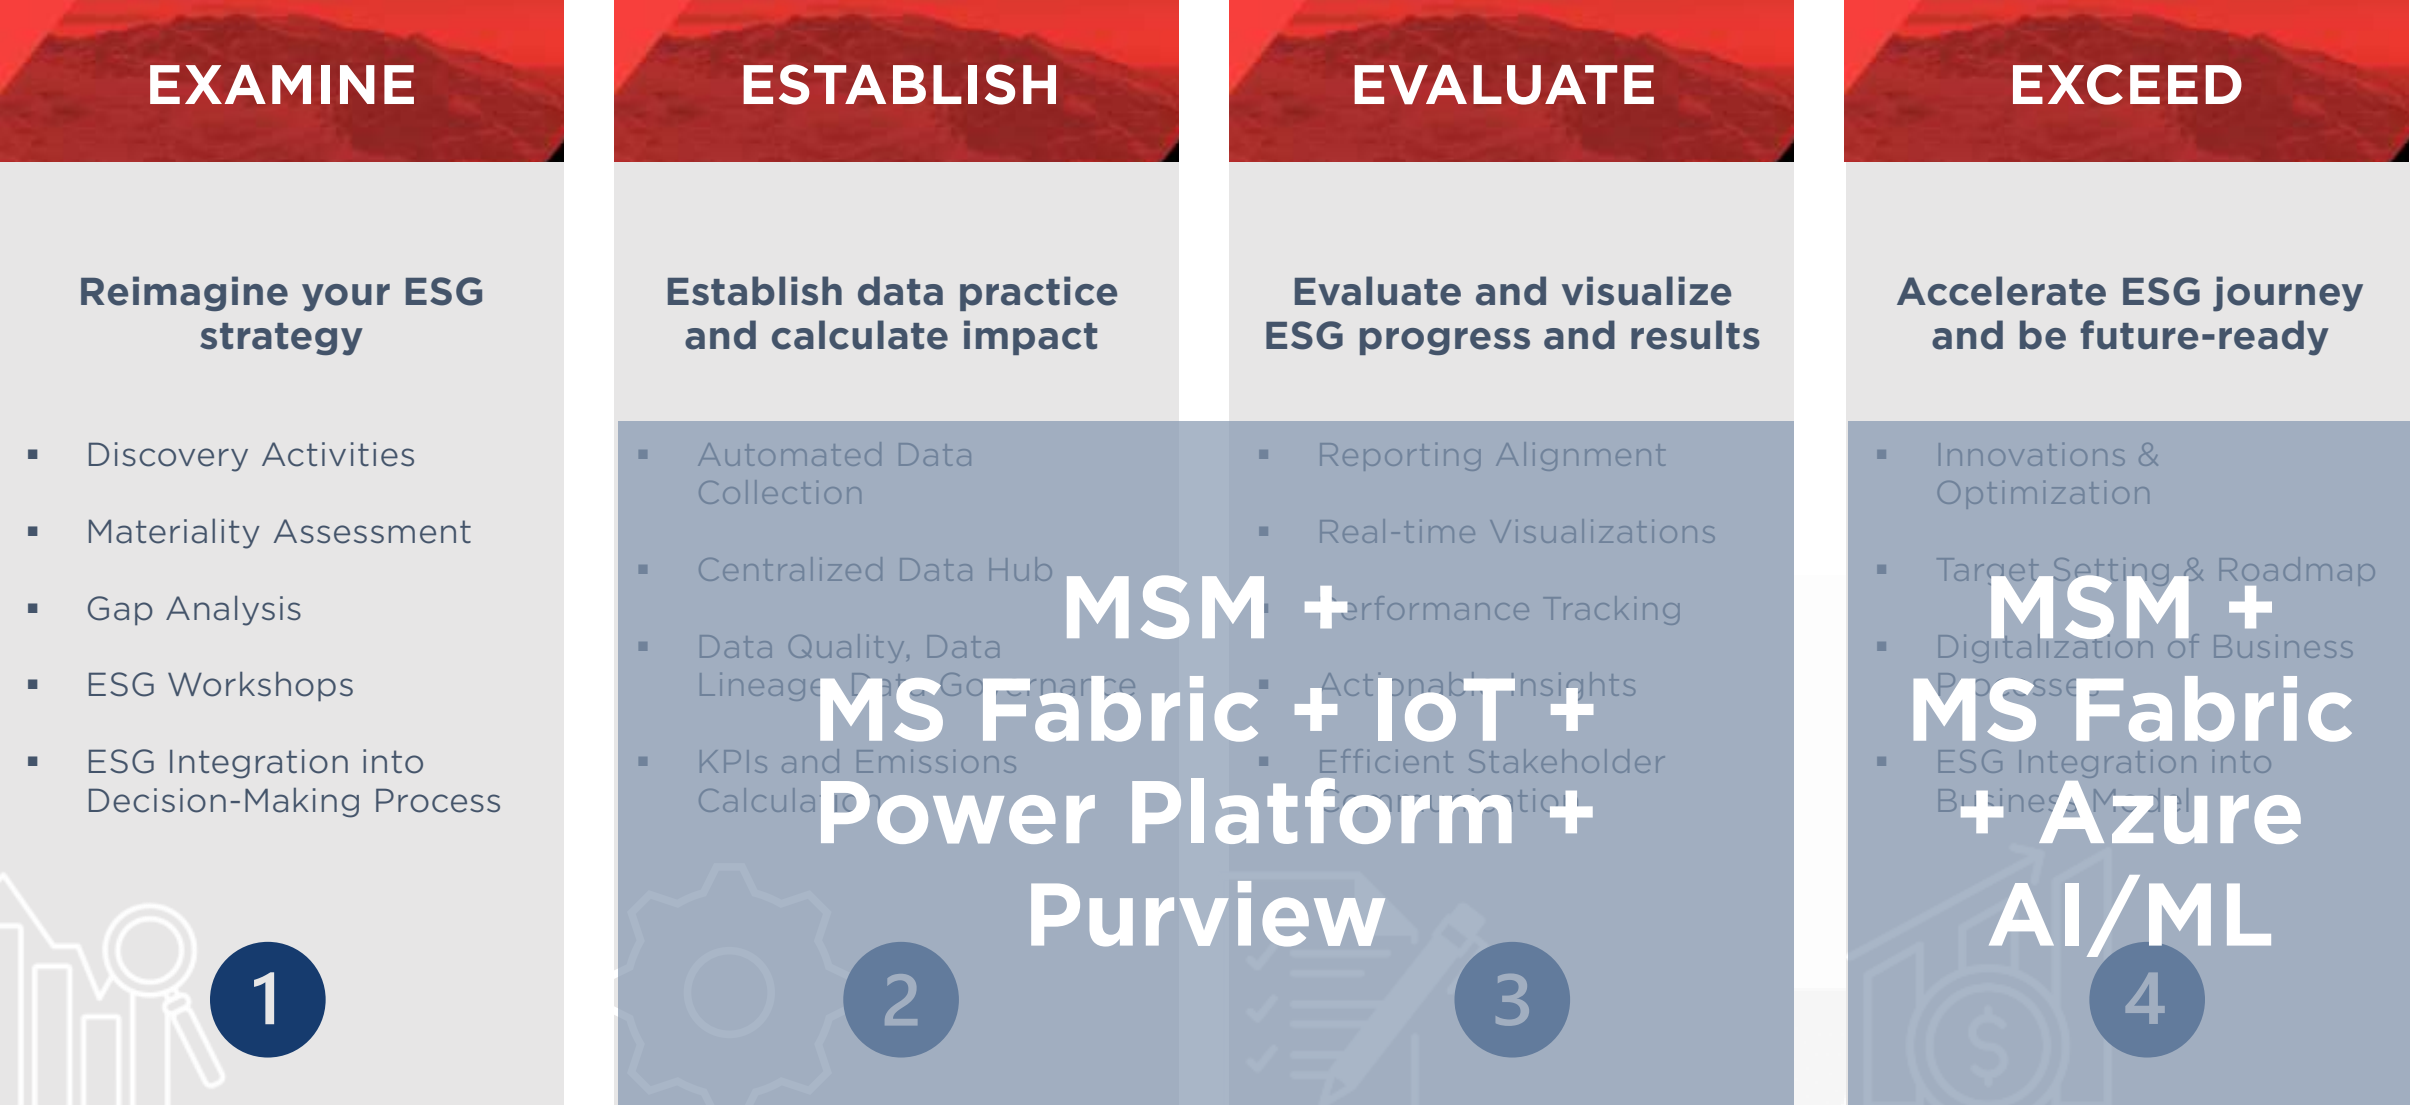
EXAMINE

Reimagine your ESG strategy

- Discovery Activities
- Materiality Assessment
- Gap Analysis
- ESG Workshops
- ESG Integration into Decision-Making Process

1

ESTABLISH

Establish data practice and calculate impact

- Automated Data Collection
- Centralized Data Hub
- Data Quality, Data Lineage, Data Governance
- KPIs and Emissions Calculation

2

EVALUATE

Evaluate and visualize ESG progress and results

- Reporting Alignment
- Real-time Visualizations
- Performance Tracking
- Actionable Insights
- Efficient Stakeholder Communication

3

MSM + MS Fabric + IoT + Power Platform + Purview

EXCEED

Accelerate ESG journey and be future-ready

- Innovations & Optimization
- Target Setting & Roadmap
- Digitalization of Business Processes
- ESG Integration into Business Model

4

MSM + MS Fabric + Azure AI/ML